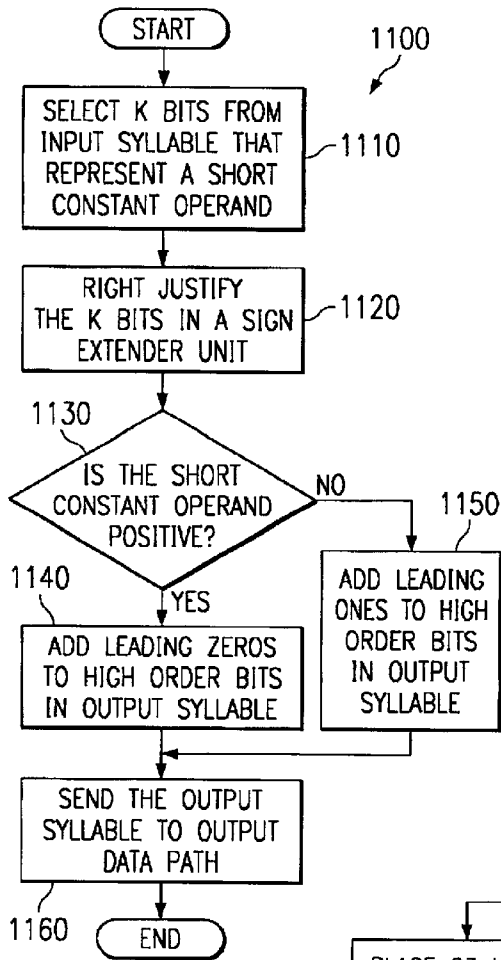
START

1100

SELECT K BITS FROM INPUT SYLLABLE THAT REPRESENT A SHORT CONSTANT OPERAND

1110

RIGHT JUSTIFY THE K BITS IN A SIGN EXTENDER UNIT

1120

1130

IS THE SHORT CONSTANT OPERAND POSITIVE?

NO

1150

1140

YES

ADD LEADING ZEROS TO HIGH ORDER BITS IN OUTPUT SYLLABLE

ADD LEADING ONES TO HIGH ORDER BITS IN OUTPUT SYLLABLE

SEND THE OUTPUT SYLLABLE TO OUTPUT DATA PATH

1160

END

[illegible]